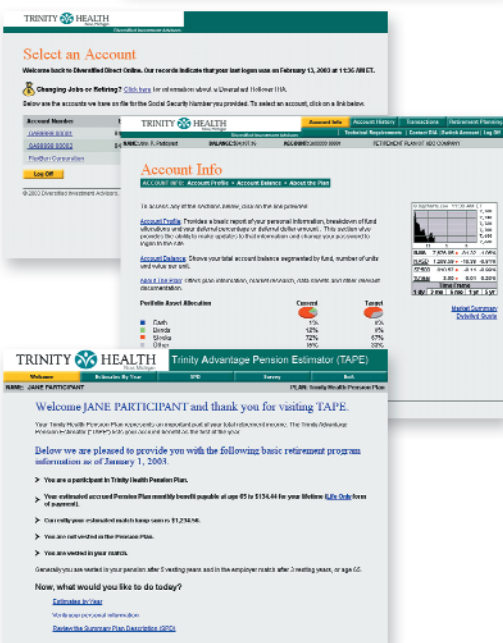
TRINITY HEALTH Novi, Michigan

Diversified Investment Advisors

Select an Account

Welcome back to Diversified Direct Online. Our records indicate that your last logon was on February 13, 2003 at 11:36 AM ET.

Changing Jobs or Retiring? Click here for information about a Diversified Rollover IRA.

Below are the accounts we have on file for the Social Security Number you provided. To select an account, click on a link below.

Account Number

GA00000 00001

GA00000 00002

FlexStar Corporation

Log Off

© 2003 Diversified Investment Advisors

TRINITY HEALTH Novi, Michigan

Account Info | Account History | Transactions | Retirement Planning

Diversified Investment Advisors

Technical Requirements | Contact DIA | Switch Account | Log Off

NAME: Jane P. Participant BALANCE: $xxx,xxx.xx ACCOUNT: GA00000 0000 RETIREMENT PLAN OF ABC COMPANY

Account Info

ACCOUNT INFO: Account Profile • Account Balance • About the Plan

To access any of the sections below, click on the link provided.

Account Profile: Provides a basic report of your personal information, breakdown of fund allocations and your deferral percentage or deferral dollar amount. This section also provides the ability to make updates to that information and change your password to logon to this site.

Account Balance: Shows your total account balance segmented by fund, number of units and value per unit.

About The Plan: Offers plan information, current research, data sheets and other relevant documentation.

Portfolio Asset Allocation | Current | Target
Cash | 1% | 0%
Bonds | 12% | 8%
Stocks | 72% | 67%
Other | 15% | 25%

DJIA 7,879.35 ▲ -
NASD 1,289.89 ▲ -
SP500 830.61 ▲ -
SCOM 8,49 ▲ -

Time Frame
1 day | 2 mo | 6 mo | 1 yr | 5 yr

Market Summary
Detailed Quote

TRINITY HEALTH Novi, Michigan

Trinity Advantage Pension Estimator (TAPE)

Welcome | Estimate By Year | SPD | Survey | Exit

NAME: JANE PARTICIPANT PLAN: Trinity Health Pension Plan

Welcome JANE PARTICIPANT and thank you for visiting TAPE.

Your Trinity Health Pension Plan represents an important part of your total retirement income. The Trinity Advantage Pension Estimator (TAPE) lets you see your account benefit on the basis of the plan.

Below we are pleased to provide you with the following basic retirement program information as of January 1, 2003.

You are a participant in Trinity Health Pension Plan.

Your estimated account Pension Plan monthly benefit payable at age 65 is $134.44 for your lifetime (Life Only form of payment).

Can notify your estimated match lump sum is $1,234.56.

You are not vested in the Pension Plan.

You are vested in your match.

Generally you are vested in your pension after 5 vesting years and in the employer match after 3 vesting years, or age 65.

Now, what would you like to do today?

Estimate by Year

Verify your personal information

Review the Summary Plan Description (SPD)